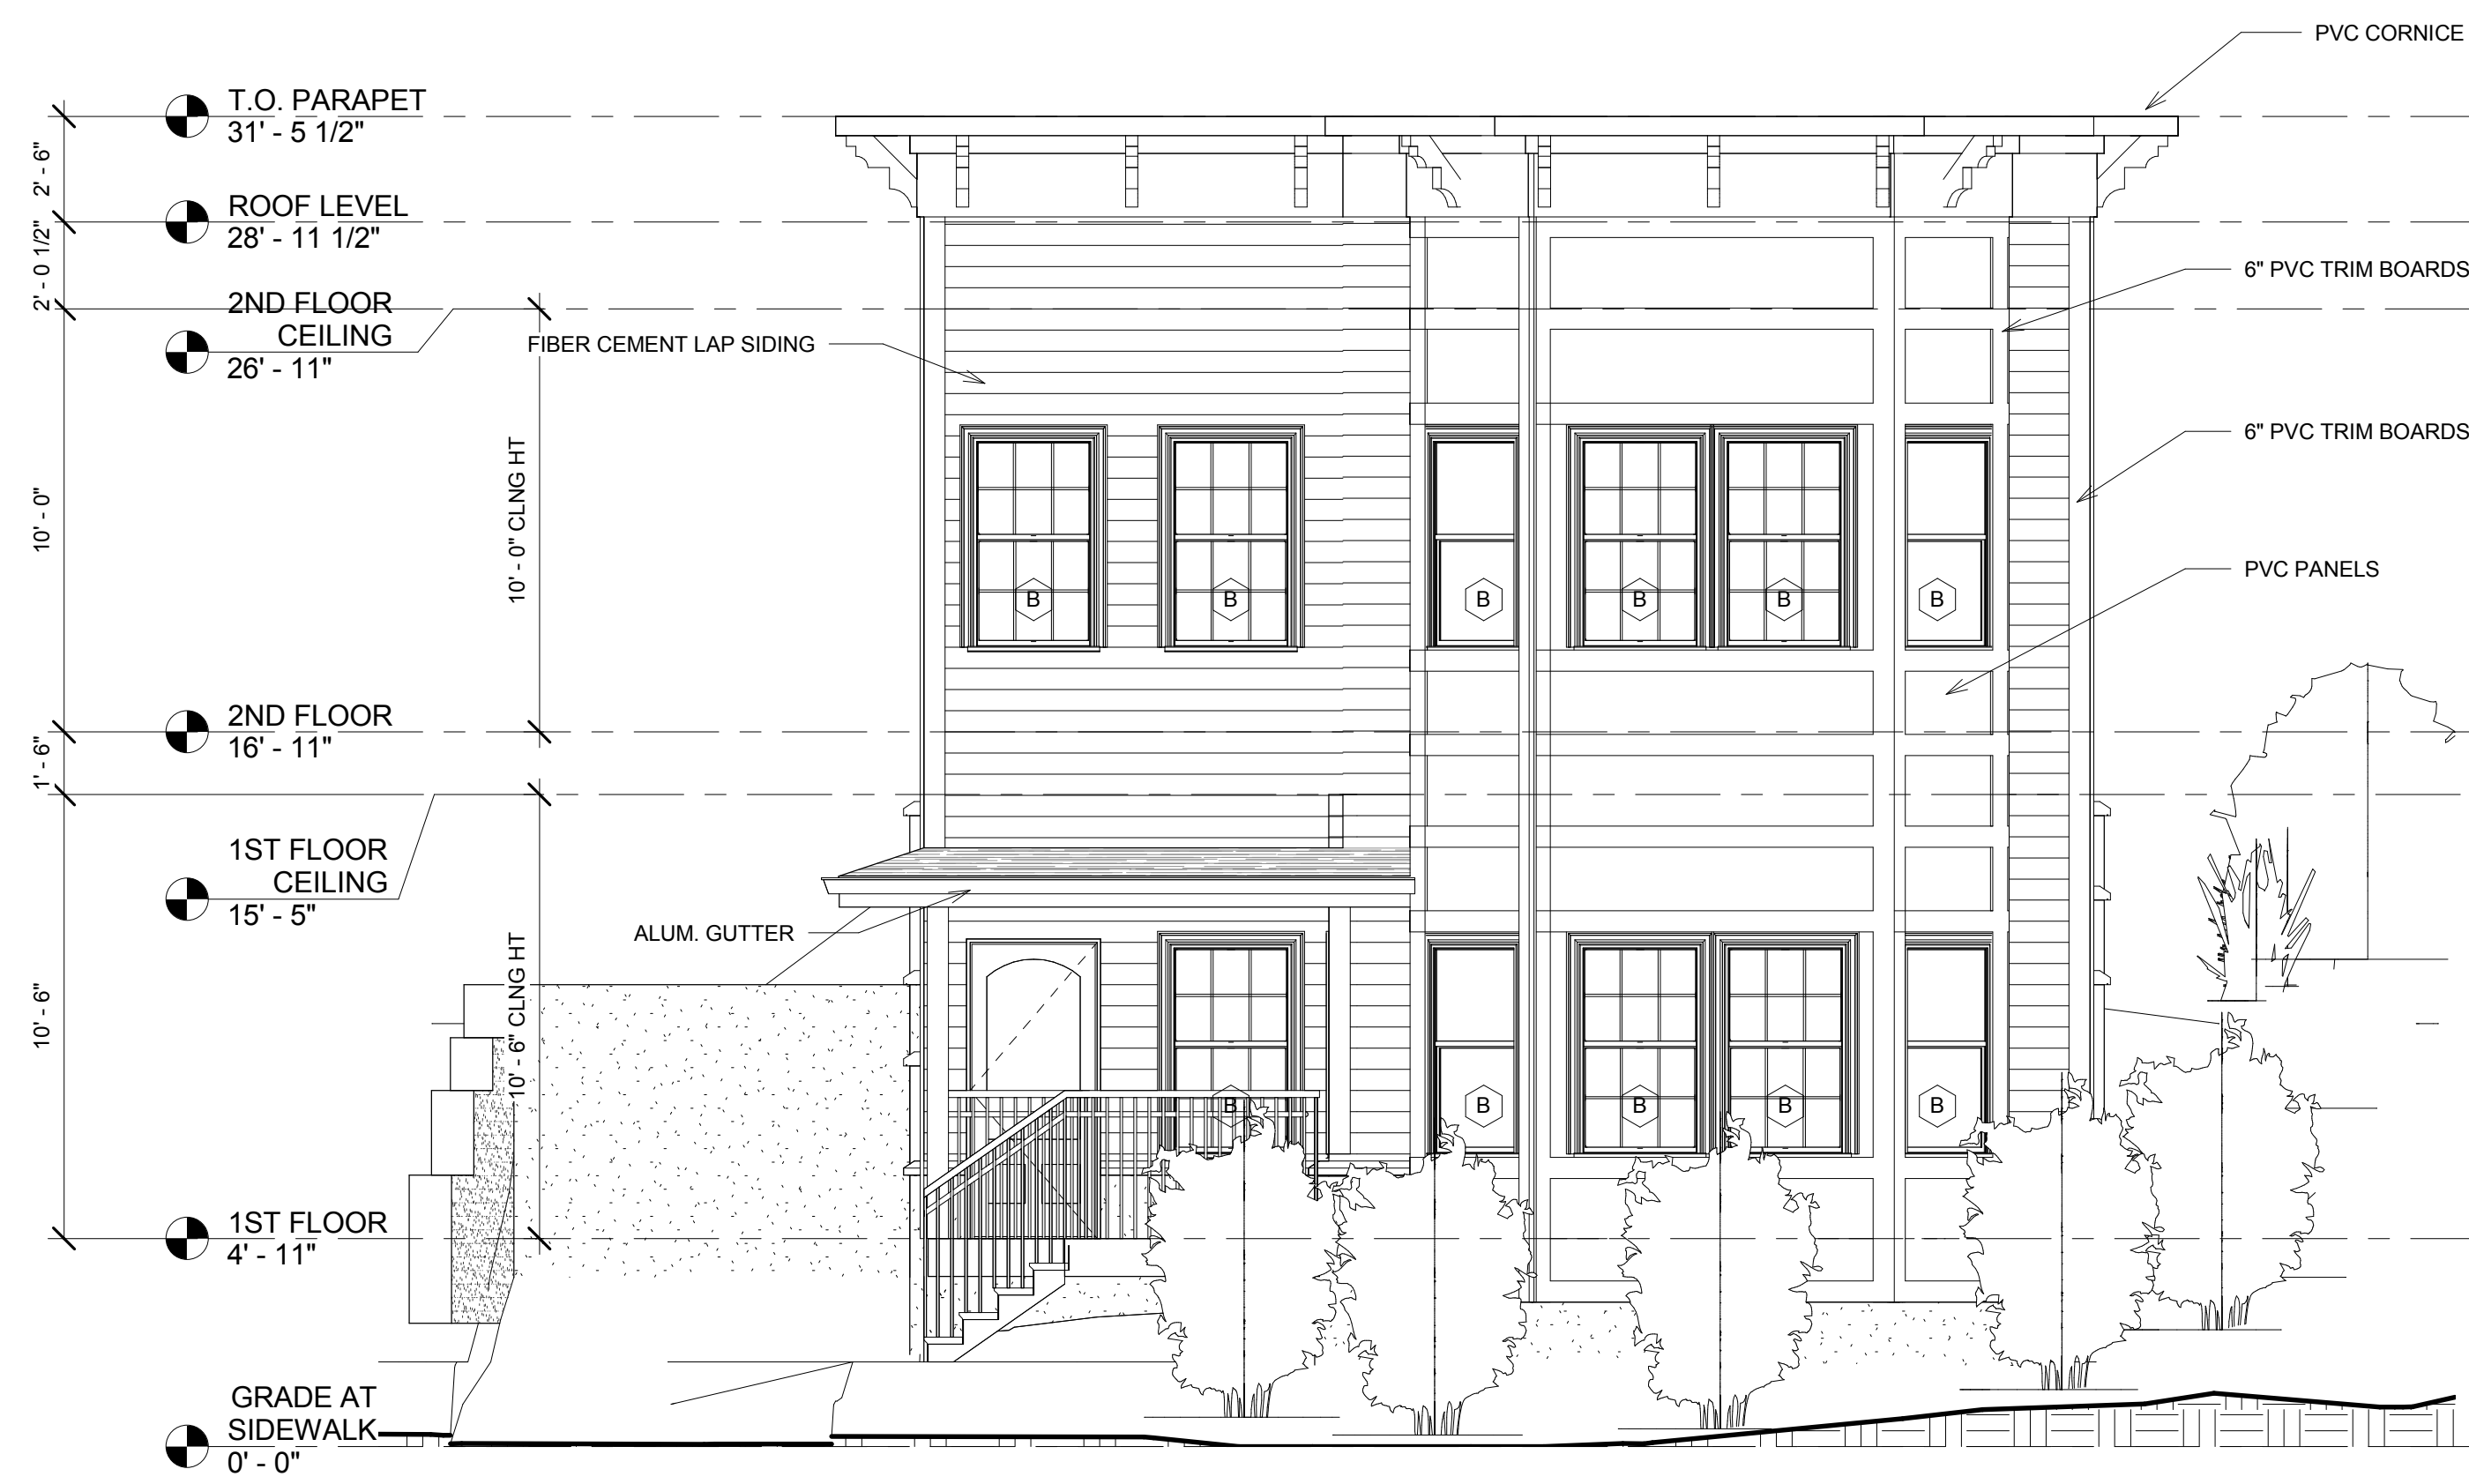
PVC CORNICE

T.O. PARAPET
31' - 5 1/2"

ROOF LEVEL
28' - 11 1/2"

2ND FLOOR
CEILING
26' - 11"

2ND FLOOR
16' - 11"

1ST FLOOR
CEILING
15' - 5"

1ST FLOOR
4' - 11"

GRADE AT
SIDEWALK
0' - 0"

2' - 6"
2' - 0 1/2"
10' - 0"
1' - 6"
10' - 6"

10' - 0" CLNG HT
10' - 6" CLNG HT

FIBER CEMENT LAP SIDING
6" PVC TRIM BOARDS
6" PVC TRIM BOARDS
PVC PANELS
ALUM. GUTTER

B B B B B B
B B B B B